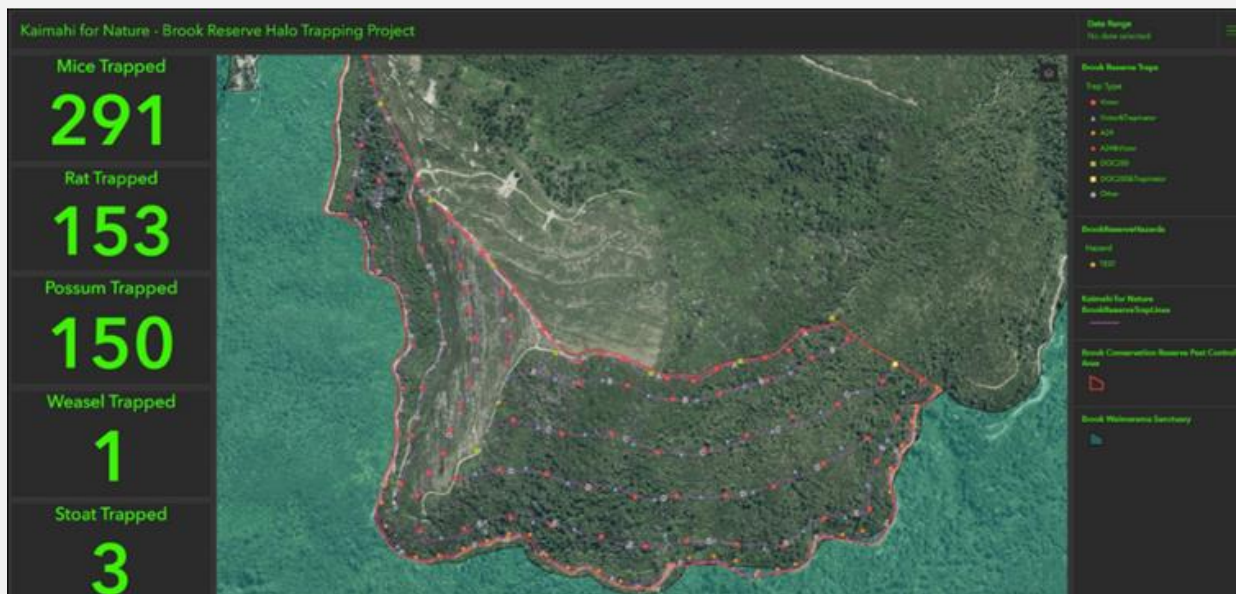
Kaimahi for Nature - Brook Reserve Halo Trapping Project

Mice Trapped
291

Rat Trapped
153

Possum Trapped
150

Weasel Trapped
1

Stoat Trapped
3

Date Range
No date selected

Brook Reserve Traps
Trap Type
Kiwi
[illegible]
A24
A24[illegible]
DOC200
DOC200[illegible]
Other

BrookReserveHazards
Hazard
TEST

Kaimahi for Nature BrookReserveTrapLines

Brook Conservation Reserve Pest Control Area

Brook Waimarama Sanctuary